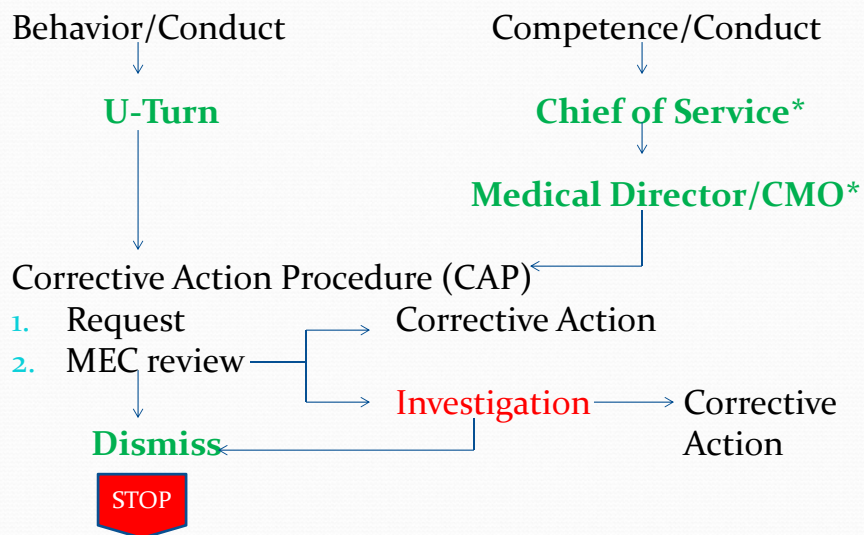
Behavior/Conduct

Competence/Conduct

U-Turn

Chief of Service*

Medical Director/CMO*

Corrective Action Procedure (CAP)

1. Request
2. MEC review

Corrective Action

Investigation

Corrective Action

Dismiss

STOP